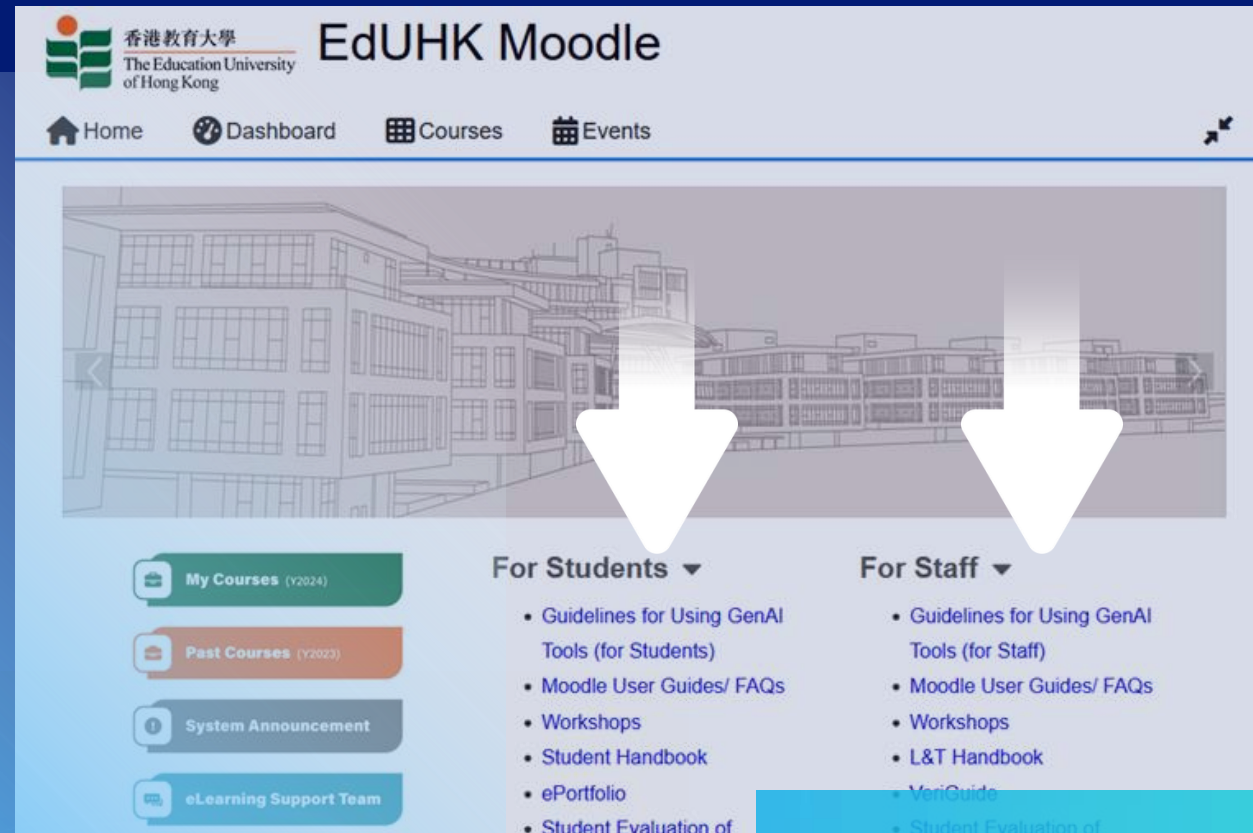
香港教育大學
The Education University of Hong Kong

EdUHK Moodle

Home Dashboard Courses Events

My Courses (Y2024)

Past Courses (Y2023)

System Announcement

eLearning Support Team

For Students

- Guidelines for Using GenAI Tools (for Students)
- Moodle User Guides/ FAQs
- Workshops
- Student Handbook
- ePortfolio
- Student Evaluation of

For Staff

- Guidelines for Using GenAI Tools (for Staff)
- Moodle User Guides/ FAQs
- Workshops
- L&T Handbook
- VeriGuide
- Student Evaluation of